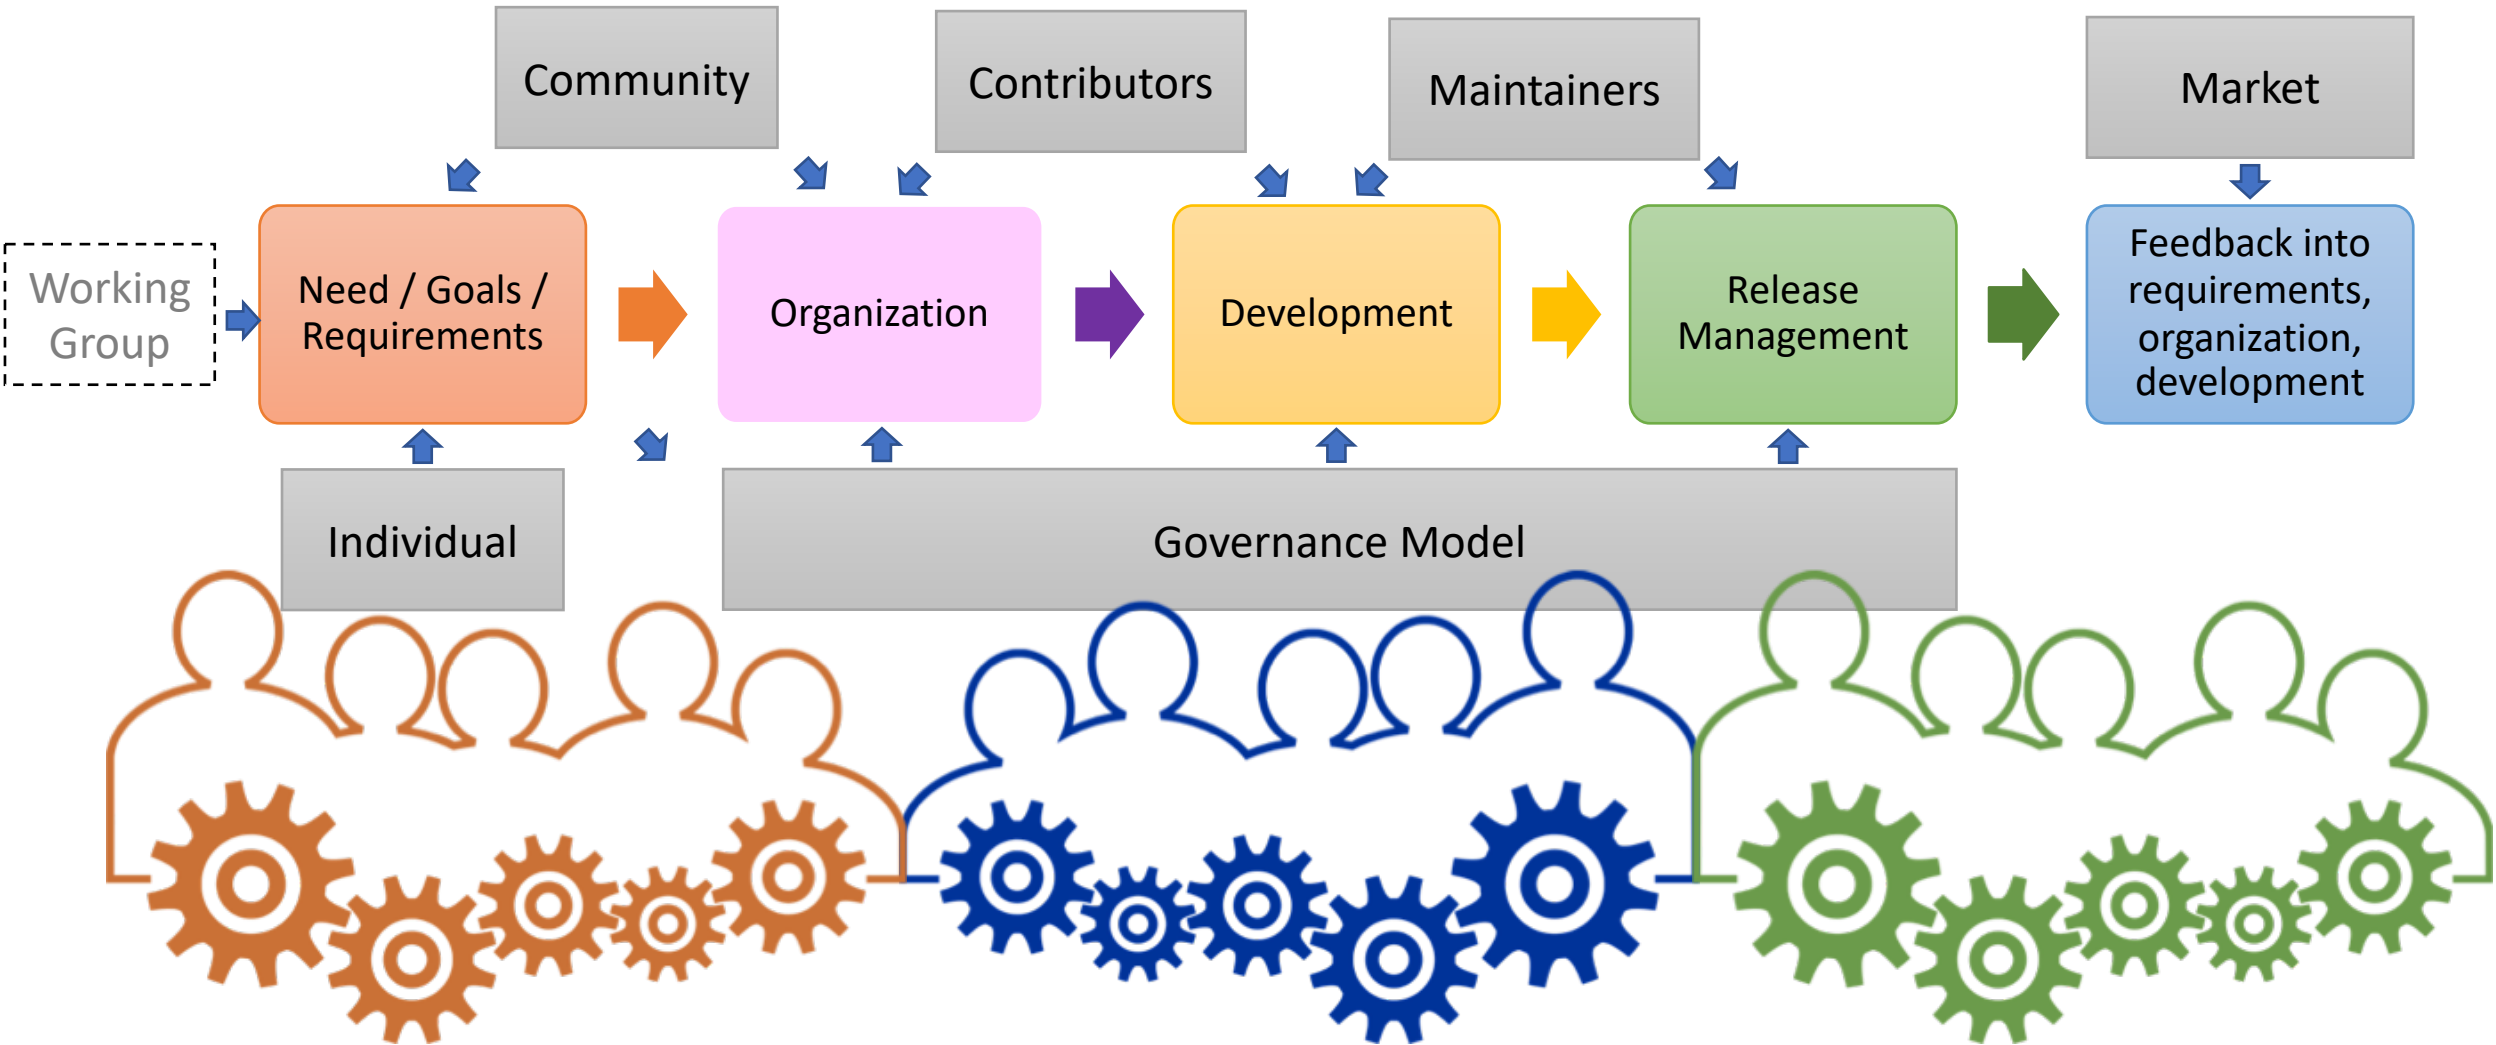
Community

Contributors

Maintainers

Market

Working Group

Need / Goals / Requirements

Organization

Development

Release Management

Feedback into requirements, organization, development

Individual

Governance Model